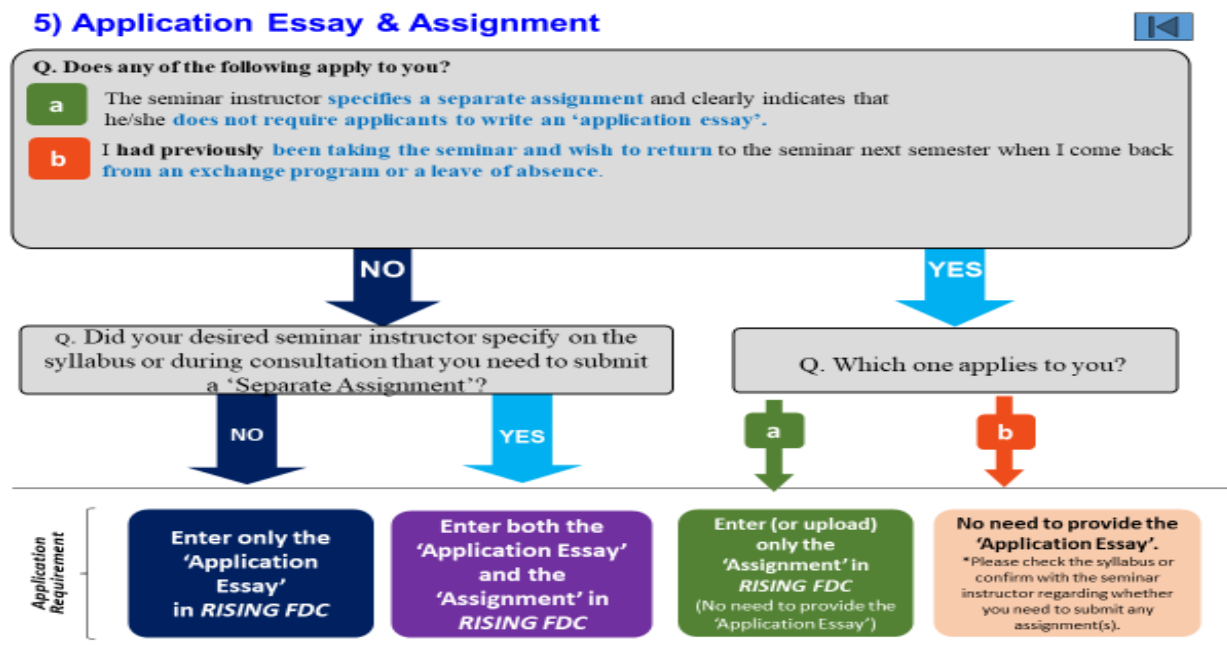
5) Application Essay & Assignment

Q. Does any of the following apply to you?

a The seminar instructor specifies a separate assignment and clearly indicates that he/she does not require applicants to write an 'application essay'.

b I had previously been taking the seminar and wish to return to the seminar next semester when I come back from an exchange program or a leave of absence.

NO

YES

Q. Did your desired seminar instructor specify on the syllabus or during consultation that you need to submit a 'Separate Assignment'?

Q. Which one applies to you?

NO

YES

a

b

Application Requirement

Enter only the 'Application Essay' in *RISING FDC*

Enter both the 'Application Essay' and the 'Assignment' in *RISING FDC*

Enter (or upload) only the 'Assignment' in *RISING FDC* (No need to provide the 'Application Essay')

No need to provide the 'Application Essay'. *Please check the syllabus or confirm with the seminar instructor regarding whether you need to submit any assignment(s).